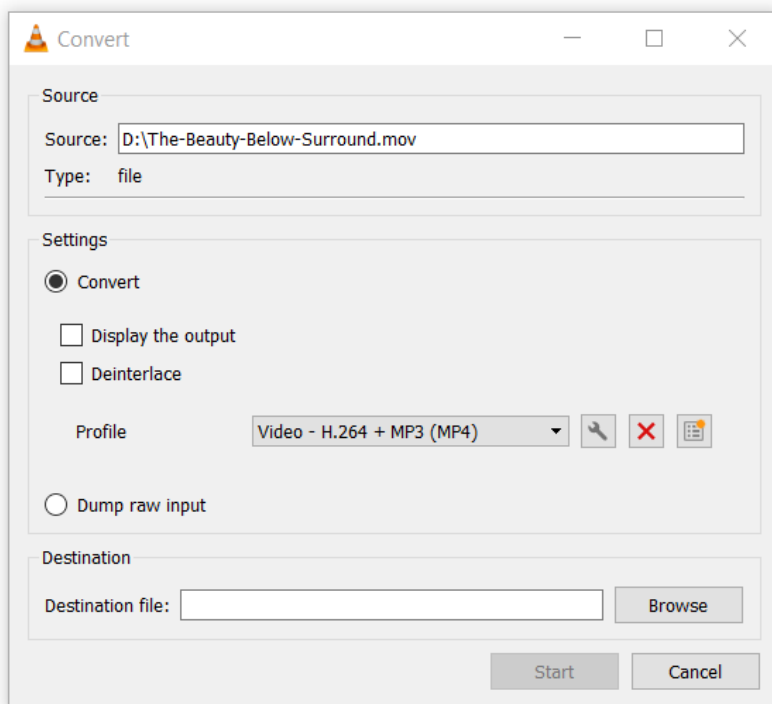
Convert

Source

Source: D:\The-Beauty-Below-Surround.mov

Type: file

Settings

Convert

Display the output

Deinterlace

Profile Video - H.264 + MP3 (MP4)

Dump raw input

Destination

Destination file:

Browse

Start

Cancel